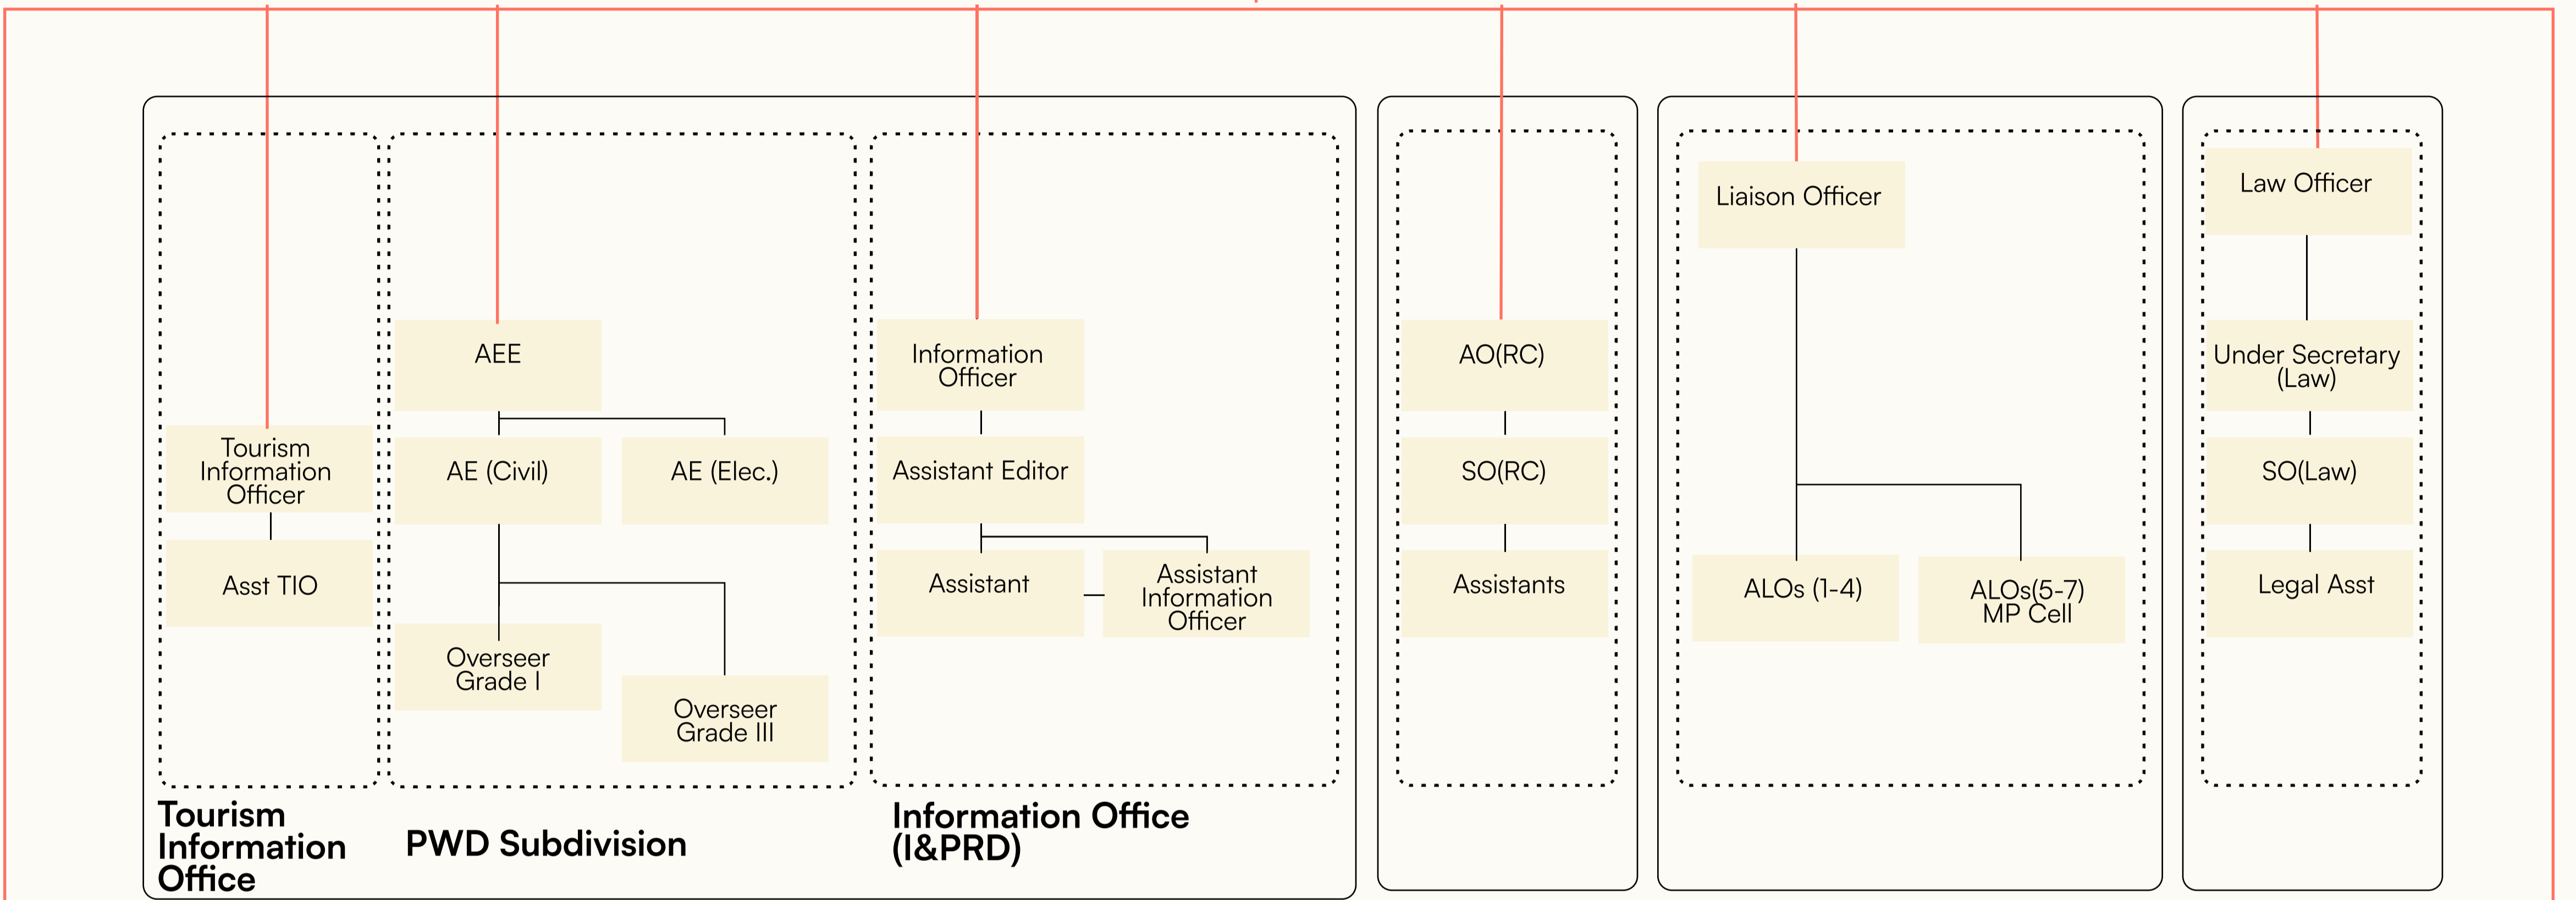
Tourism Information Officer

Asst TIO

AEE

AE (Civil)

AE (Elec.)

Overseer Grade I

Overseer Grade III

Information Officer

Assistant Editor

Assistant

Assistant Information Officer

AO(RC)

SO(RC)

Assistants

Liaison Officer

ALOs (1-4)

ALOs(5-7) MP Cell

Law Officer

Under Secretary (Law)

SO(Law)

Legal Asst

Tourism Information Office

PWD Subdivision

Information Office (I&PRD)